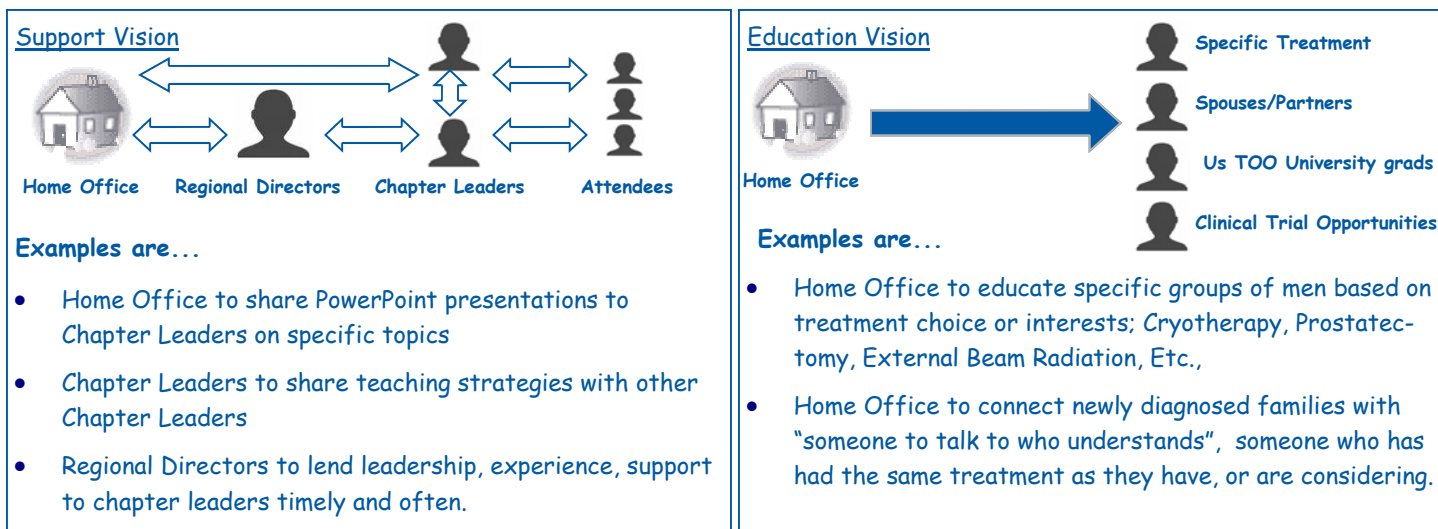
Support Vision

Home Office Regional Directors Chapter Leaders Attendees

Examples are...

- Home Office to share PowerPoint presentations to Chapter Leaders on specific topics
- Chapter Leaders to share teaching strategies with other Chapter Leaders
- Regional Directors to lend leadership, experience, support to chapter leaders timely and often.

Education Vision

Specific Treatment

Spouses/Partners

Us TOO University grads

Clinical Trial Opportunities

Home Office

Examples are...

- Home Office to educate specific groups of men based on treatment choice or interests; Cryotherapy, Prostatectomy, External Beam Radiation, Etc.,
- Home Office to connect newly diagnosed families with “someone to talk to who understands”, someone who has had the same treatment as they have, or are considering.